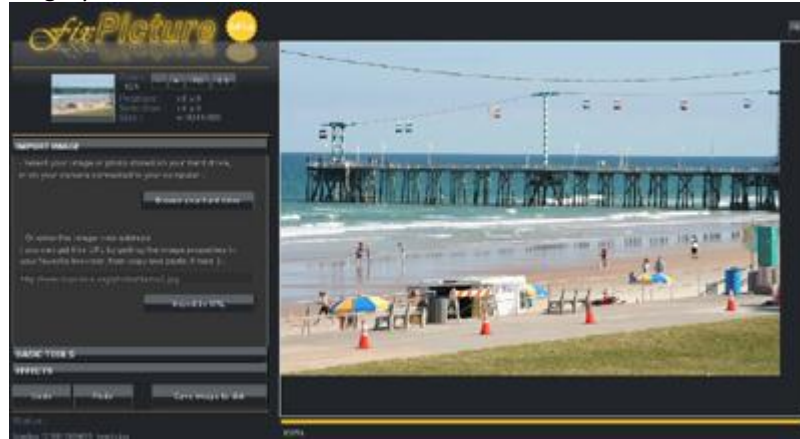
fixPicture

IMPORT IMAGE

Select your image or photo stored on your hard drive, or on your camera connected to your computer :

Browse your hard drive

Or enter the image web address
(you can get the URL by opening the image properties in your favorite browser, then copy and paste it here)

http://www.fixpicture.org/photo/tutorial.jpg

Import the URL

BASIC TOOLS

RESULTS

Undo

Redo

Save image to disk

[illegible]